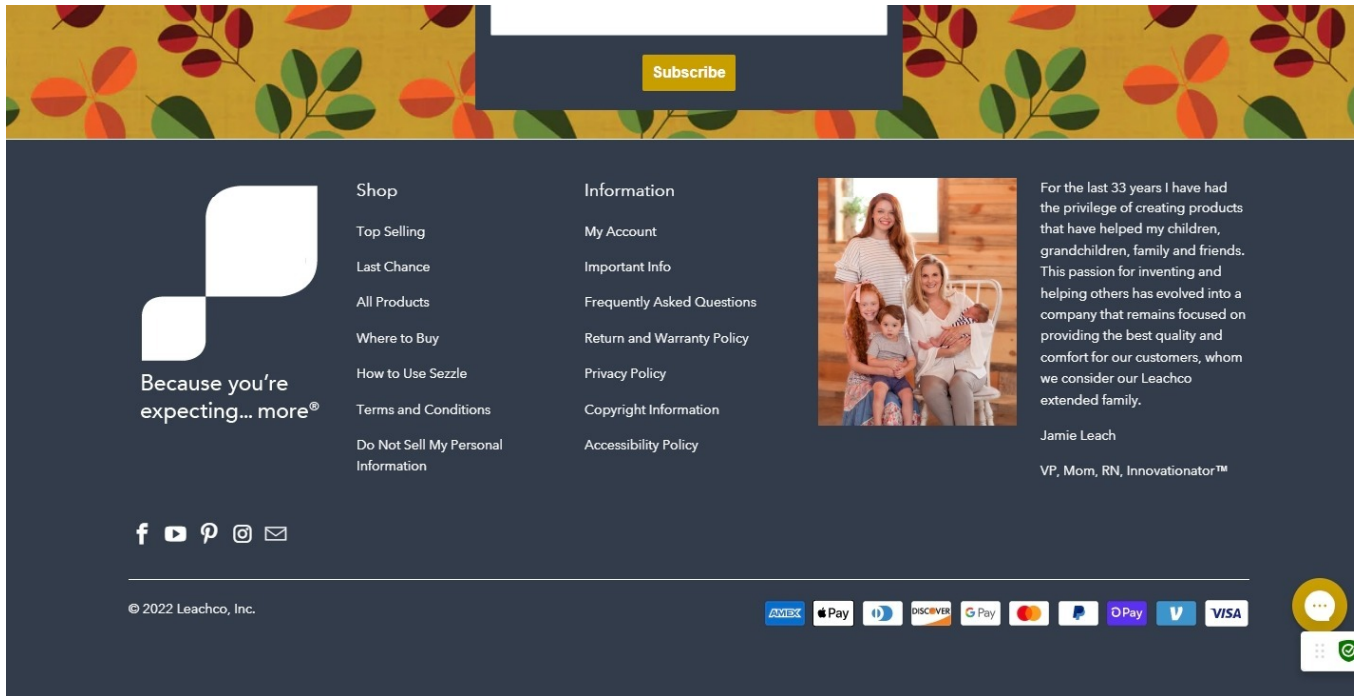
Subscribe

Because you're expecting... more®

Shop

Top Selling

Last Chance

All Products

Where to Buy

How to Use Sezzle

Terms and Conditions

Do Not Sell My Personal Information

Information

My Account

Important Info

Frequently Asked Questions

Return and Warranty Policy

Privacy Policy

Copyright Information

Accessibility Policy

For the last 33 years I have had the privilege of creating products that have helped my children, grandchildren, family and friends. This passion for inventing and helping others has evolved into a company that remains focused on providing the best quality and comfort for our customers, whom we consider our Leachco extended family.

Jamie Leach

VP, Mom, RN, Innovationator™

© 2022 Leachco, Inc.

AMEX Pay DISCOVER G Pay P Pay V VISA